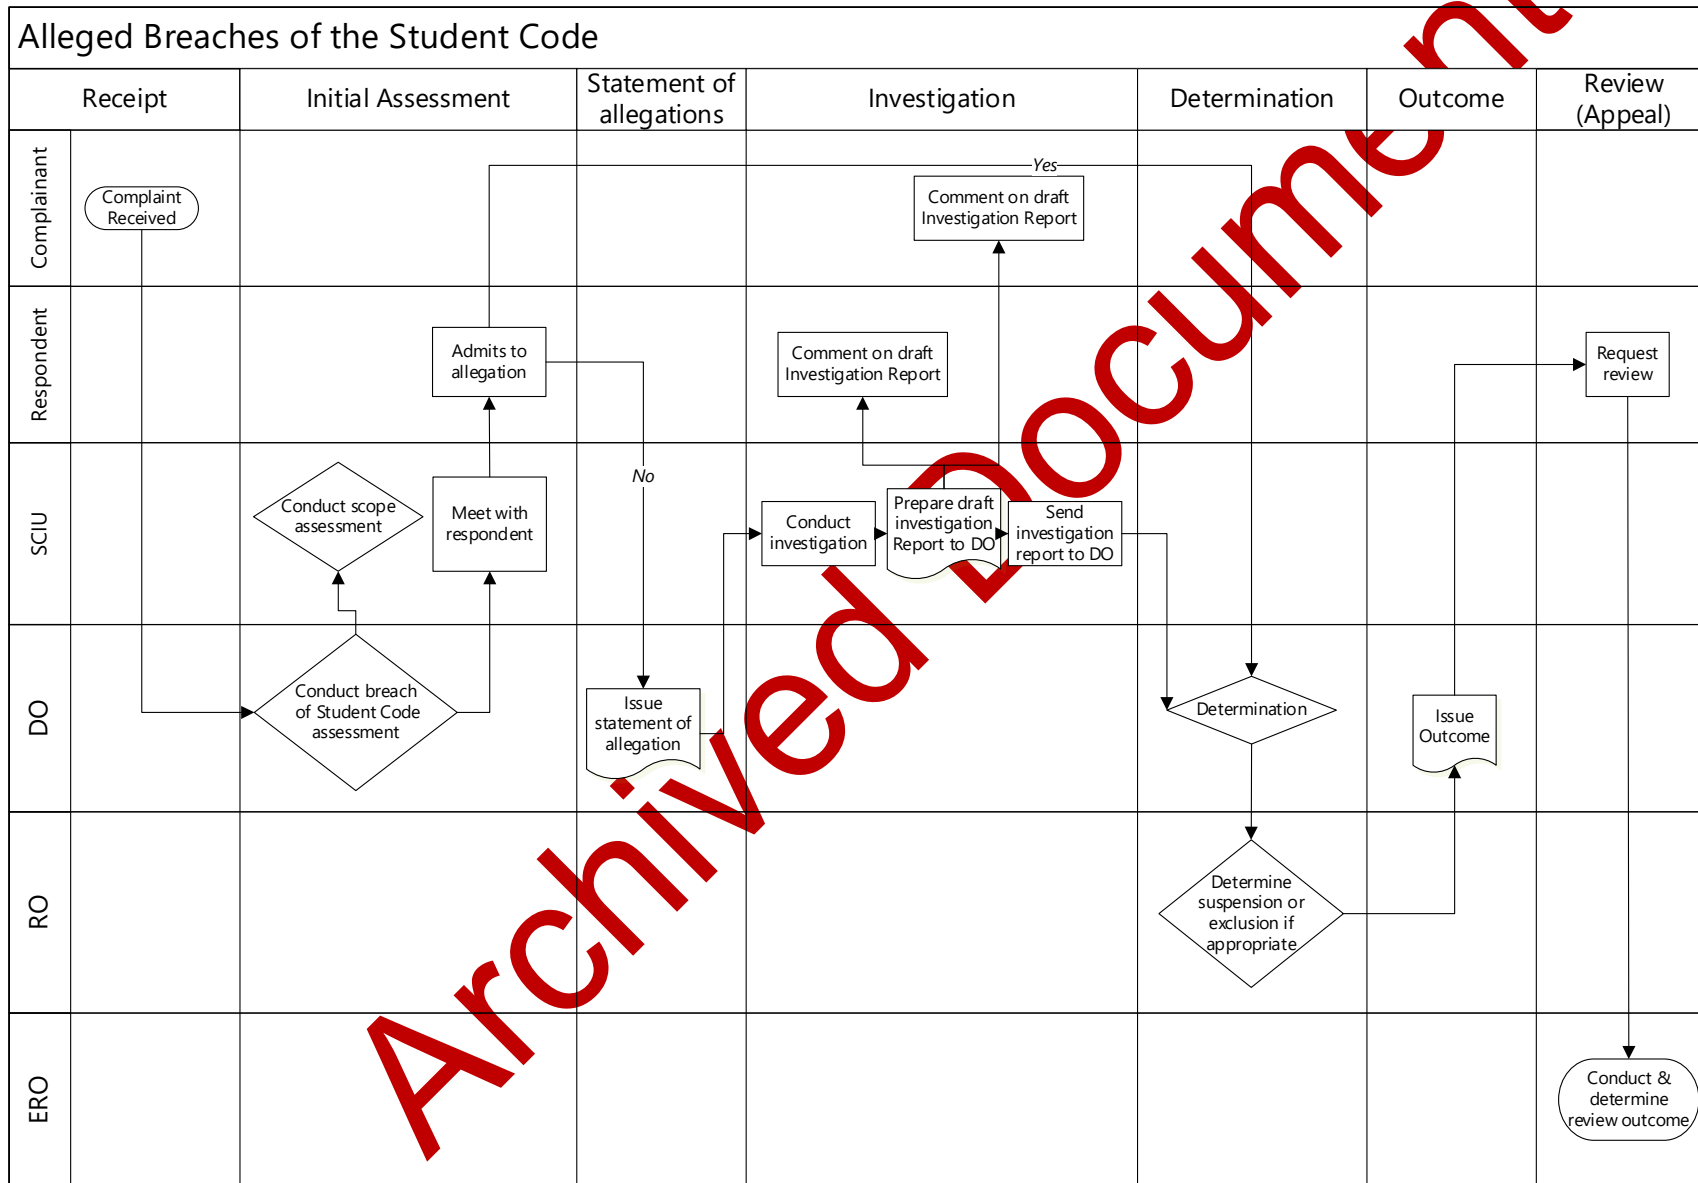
Alleged Breaches of the Student Code

Receipt

Initial Assessment

Statement of allegations

Investigation

Determination

Outcome

Review (Appeal)

Complainant

Respondent

SCIU

DO

RO

ERO

Complaint Received

Yes

Comment on draft Investigation Report

Admits to allegation

Comment on draft Investigation Report

Request review

No

Conduct scope assessment

Meet with respondent

Conduct investigation

Prepare draft investigation Report to DO

Send investigation report to DO

Conduct breach of Student Code assessment

Issue statement of allegation

Determination

Issue Outcome

Determine suspension or exclusion if appropriate

Conduct & determine review outcome

Archived Document